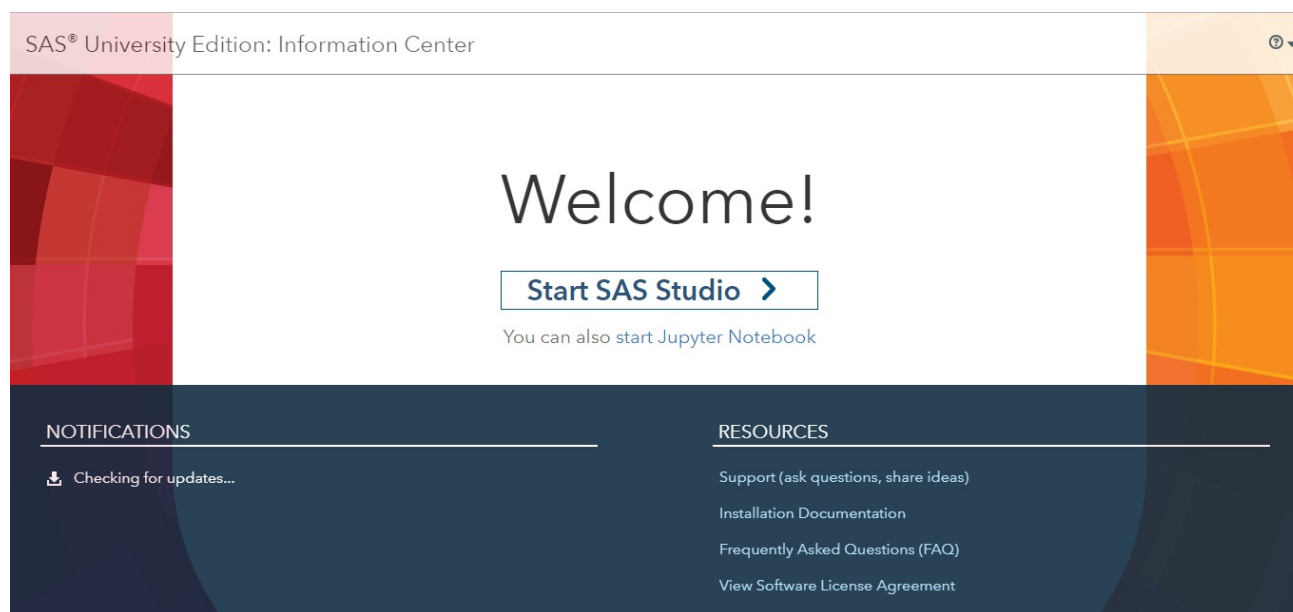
SAS® University Edition: Information Center

Welcome!

Start SAS Studio

You can also start Jupyter Notebook

NOTIFICATIONS

Checking for updates...

RESOURCES

Support (ask questions, share ideas)

Installation Documentation

Frequently Asked Questions (FAQ)

View Software License Agreement